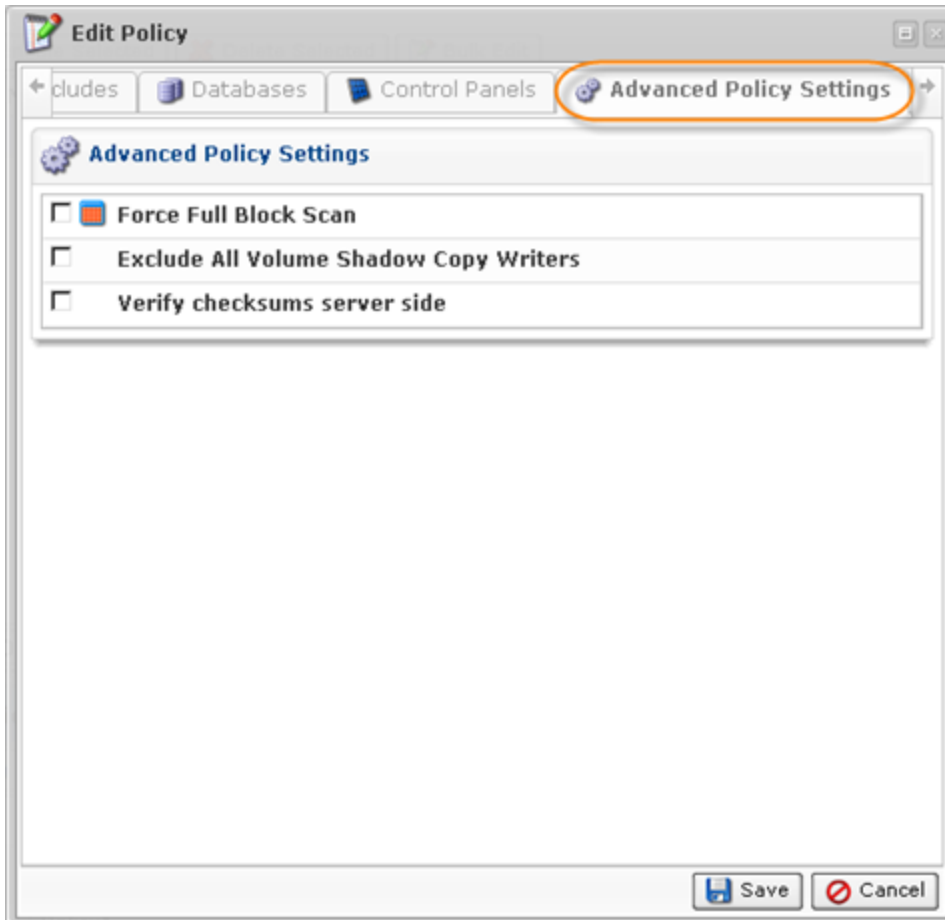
Edit Policy

cludes Databases Control Panels Advanced Policy Settings

Advanced Policy Settings

Force Full Block Scan

Exclude All Volume Shadow Copy Writers

Verify checksums server side

Save Cancel